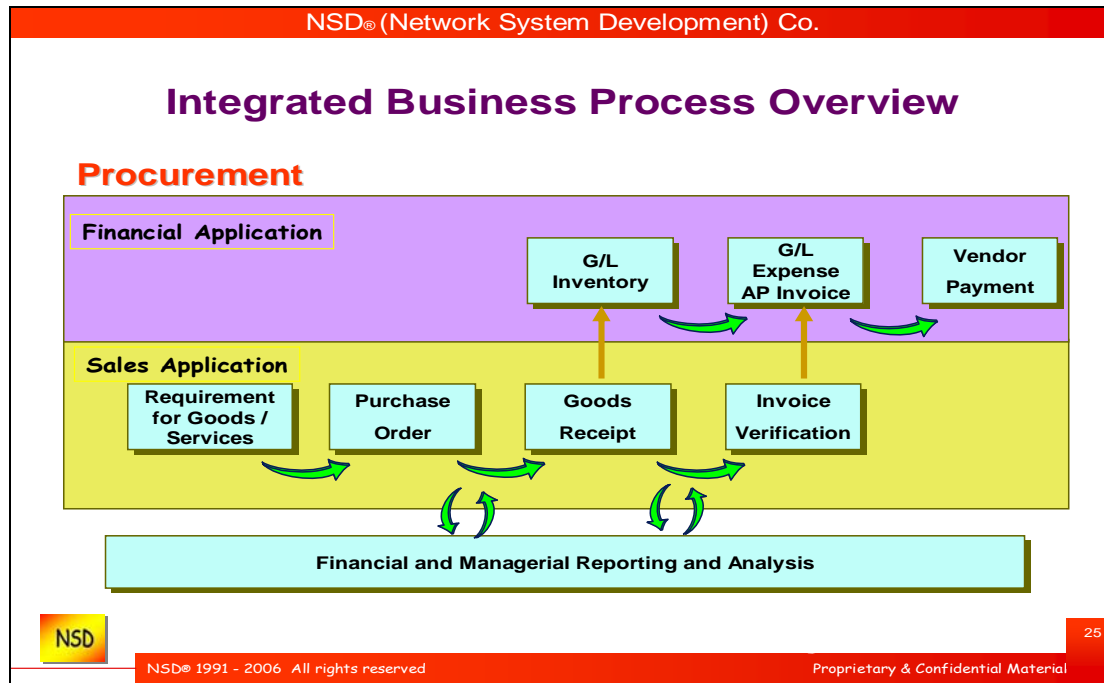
NSD® (Network System Development) Co.

Integrated Business Process Overview

Procurement

Financial Application

G/L Inventory

G/L Expense AP Invoice

Vendor Payment

Sales Application

Requirement for Goods / Services

Purchase Order

Goods Receipt

Invoice Verification

Financial and Managerial Reporting and Analysis

NSD

25

NSD® 1991 - 2006 All rights reserved

Proprietary & Confidential Material